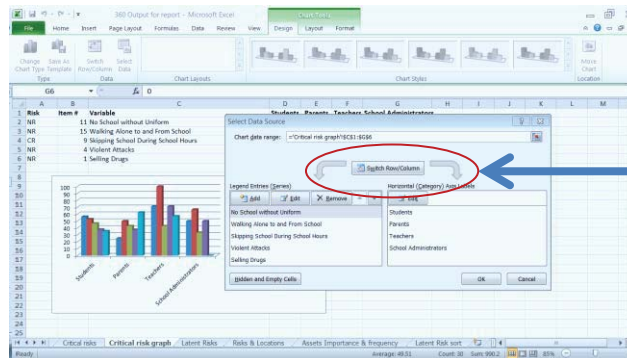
360 Output for report - Microsoft Excel

Chart Tools

File Home Insert Page Layout Formulas Data Review View Design Layout Format

Change Chart Type Save As Template Switch Row/Column Select Data Move Chart

Type Data Chart Layouts Chart Styles Location

G6 $f_x$ 0

| | A | B | C | D | E | F | G |
|---|---|---|---|---|---|---|---|
| 1 | Risk | Item # | Variable | Students | Parents | Teachers | School Administrators |
| 2 | NR | 11 | No School without Uniform | | | | |
| 3 | NR | 15 | Walking Alone to and From School | | | | |
| 4 | CR | 9 | Skipping School During School Hours | | | | |
| 5 | NR | 4 | Violent Attacks | | | | |
| 6 | NR | 1 | Selling Drugs | | | | |

100 90 80 70 60 50 40 30 20 10 0

Students Parents Teachers School Administrators

Select Data Source

Chart data range: ='Critical risk graph'!$C$1:$G$6

Switch Row/Column

Legend Entries (Series)

Add Edit Remove

No School without Uniform
Walking Alone to and From School
Skipping School During School Hours
Violent Attacks
Selling Drugs

Horizontal (Category) Axis Labels

Edit

Students
Parents
Teachers
School Administrators

Hidden and Empty Cells

OK Cancel

Critical risks Critical risk graph Latent Risks Risks & Locations Assets Importance & Frequency Latent Risk sort

Ready Average: 49.51 Count: 30 Sum: 990.2 85%